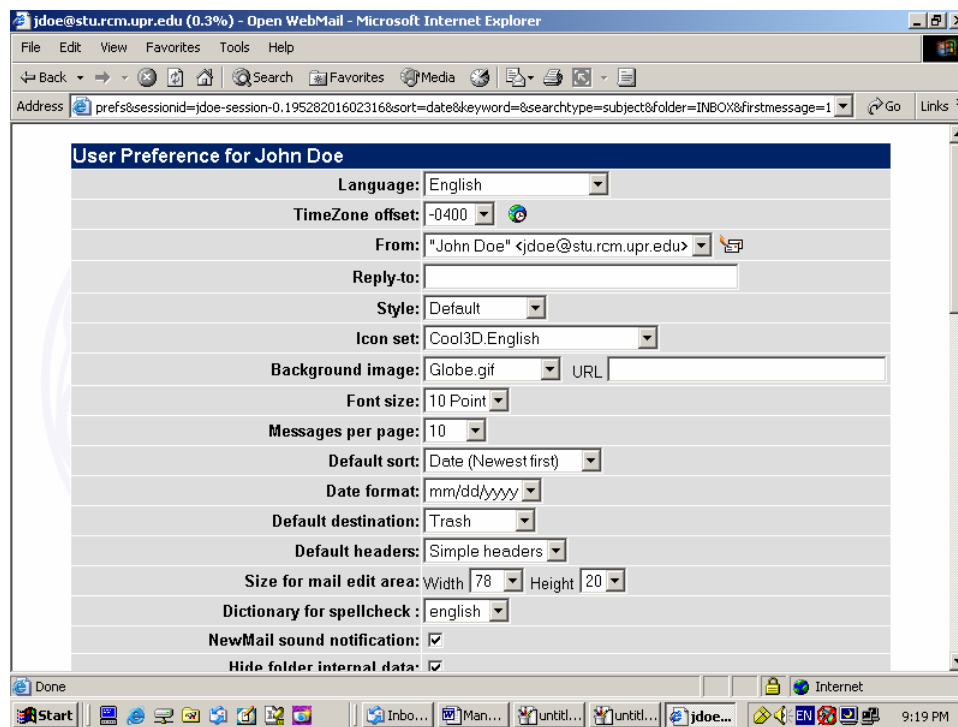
jdoe@stu.rcm.upr.edu (0.3%) - Open WebMail - Microsoft Internet Explorer

File Edit View Favorites Tools Help

Back Search Favorites Media

Address prefs&sessionid=jdoe-session-0.195282016023168&sort=date&keyword=&searchtype=subject&folder=INBOX&firstmessage=1 Go Links

User Preference for John Doe

Language: English
TimeZone offset: -0400
From: "John Doe" <jdoe@stu.rcm.upr.edu>
Reply-to:
Style: Default
Icon set: Cool3D.English
Background image: Globe.gif URL
Font size: 10 Point
Messages per page: 10
Default sort: Date (Newest first)
Date format: mm/dd/yyyy
Default destination: Trash
Default headers: Simple headers
Size for mail edit area: Width 78 Height 20
Dictionary for spellcheck : english
NewMail sound notification:
Hide folder internal data:

Done Internet

Start Inbo... Man... untitl... untitl... jdoe... EN 9:19 PM